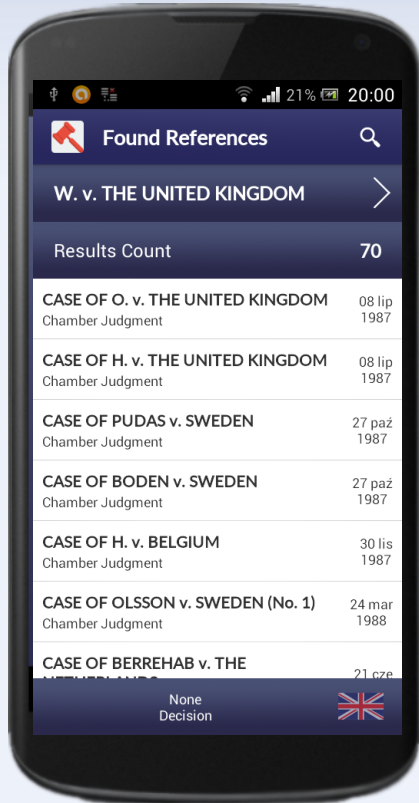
21% 20:00

Found References

W. v. THE UNITED KINGDOM

Results Count 70

CASE OF O. v. THE UNITED KINGDOM
Chamber Judgment
08 lip 1987

CASE OF H. v. THE UNITED KINGDOM
Chamber Judgment
08 lip 1987

CASE OF PUDAS v. SWEDEN
Chamber Judgment
27 paź 1987

CASE OF BODEN v. SWEDEN
Chamber Judgment
27 paź 1987

CASE OF H. v. BELGIUM
Chamber Judgment
30 lis 1987

CASE OF OLSSON v. SWEDEN (No. 1)
Chamber Judgment
24 mar 1988

CASE OF BERREHAB v. THE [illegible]
21 cze

None
Decision